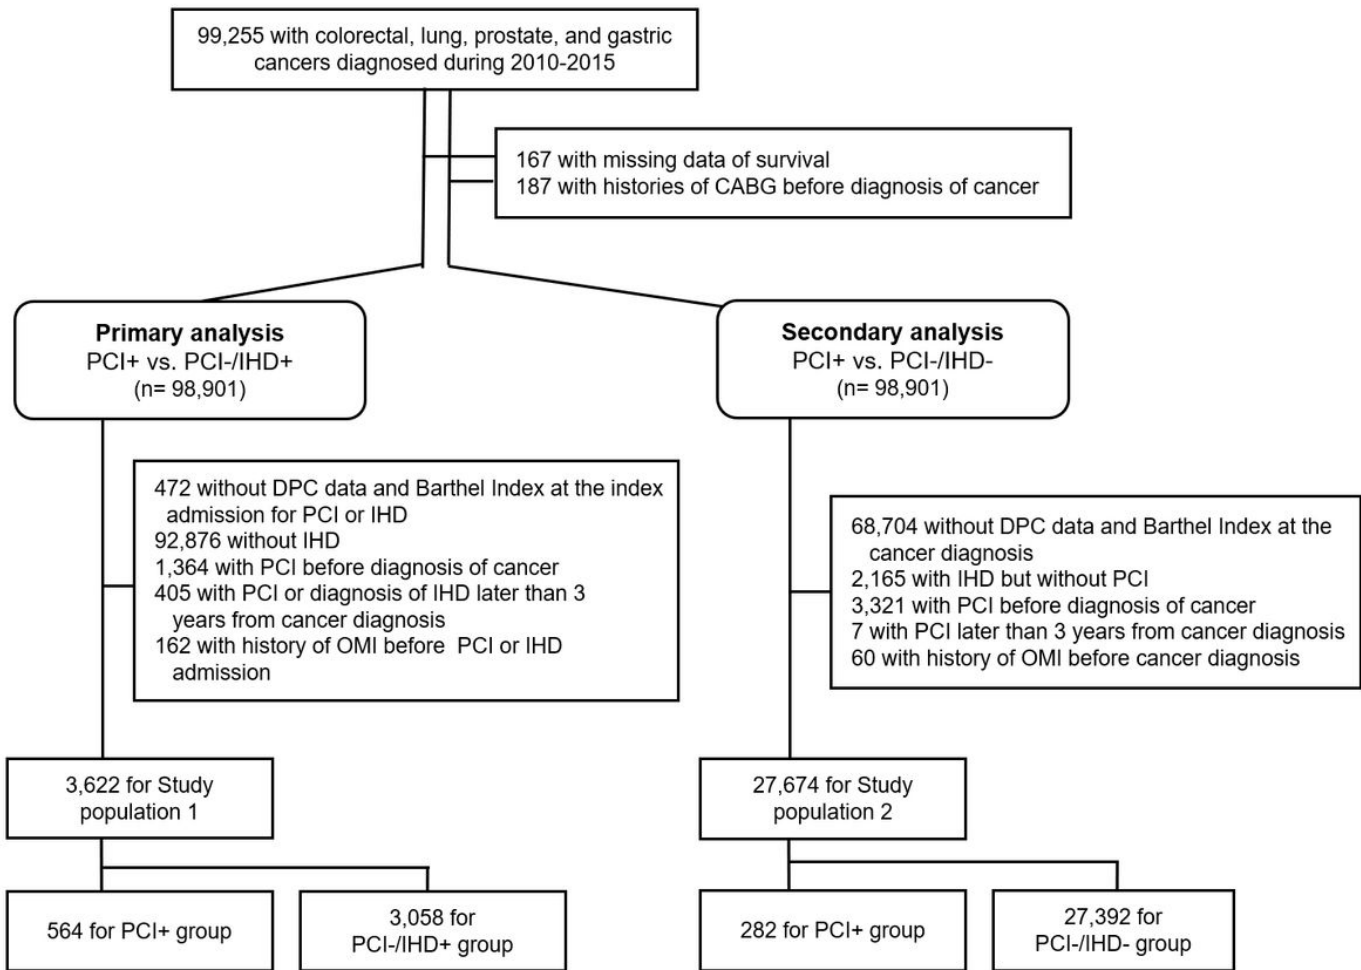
99,255 with colorectal, lung, prostate, and gastric cancers diagnosed during 2010-2015

167 with missing data of survival
187 with histories of CABG before diagnosis of cancer

**Primary analysis**
PCI+ vs. PCI-/IHD+
(n= 98,901)

**Secondary analysis**
PCI+ vs. PCI-/IHD-
(n= 98,901)

472 without DPC data and Barthel Index at the index admission for PCI or IHD
92,876 without IHD
1,364 with PCI before diagnosis of cancer
405 with PCI or diagnosis of IHD later than 3 years from cancer diagnosis
162 with history of OMI before PCI or IHD admission

68,704 without DPC data and Barthel Index at the cancer diagnosis
2,165 with IHD but without PCI
3,321 with PCI before diagnosis of cancer
7 with PCI later than 3 years from cancer diagnosis
60 with history of OMI before cancer diagnosis

3,622 for Study population 1

27,674 for Study population 2

564 for PCI+ group

3,058 for PCI-/IHD+ group

282 for PCI+ group

27,392 for PCI-/IHD- group